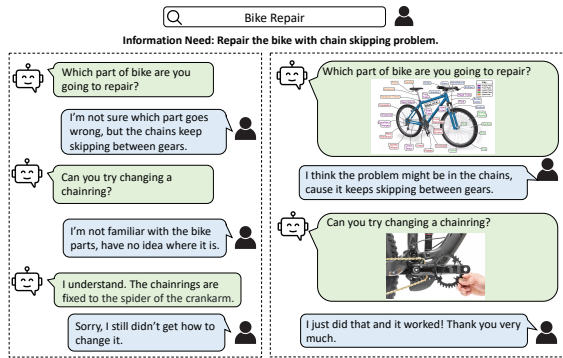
Bike Repair

Information Need: Repair the bike with chain skipping problem.

Which part of bike are you going to repair?

I'm not sure which part goes wrong, but the chains keep skipping between gears.

Can you try changing a chainring?

I'm not familiar with the bike parts, have no idea where it is.

I understand. The chainrings are fixed to the spider of the crankarm.

Sorry, I still didn't get how to change it.

Which part of bike are you going to repair?

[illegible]

I think the problem might be in the chains, cause it keeps skipping between gears.

Can you try changing a chainring?

I just did that and it worked! Thank you very much.